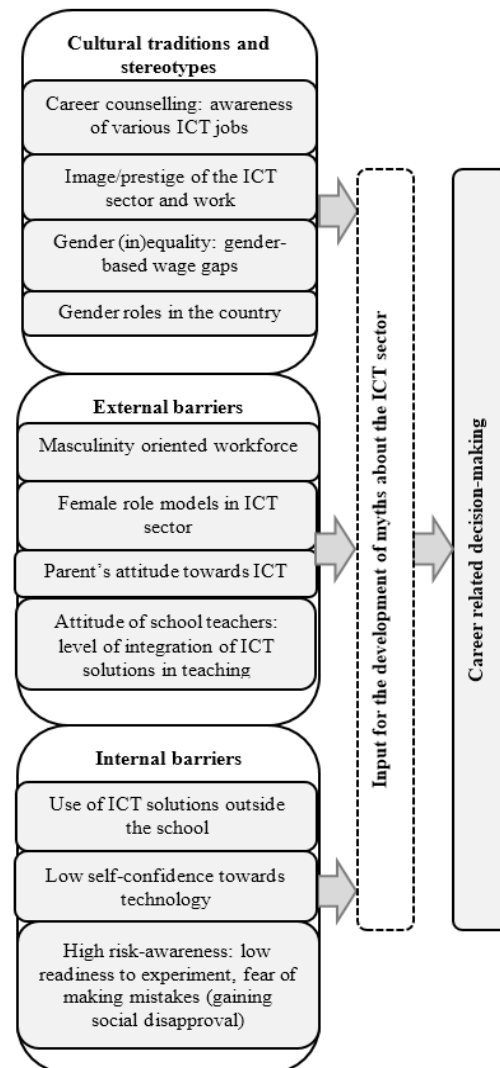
Cultural traditions and stereotypes

Career counselling: awareness of various ICT jobs

Image/prestige of the ICT sector and work

Gender (in)equality: gender-based wage gaps

Gender roles in the country

External barriers

Masculinity oriented workforce

Female role models in ICT sector

Parent's attitude towards ICT

Attitude of school teachers: level of integration of ICT solutions in teaching

Internal barriers

Use of ICT solutions outside the school

Low self-confidence towards technology

High risk-awareness: low readiness to experiment, fear of making mistakes (gaining social disapproval)

Input for the development of myths about the ICT sector

Career related decision-making